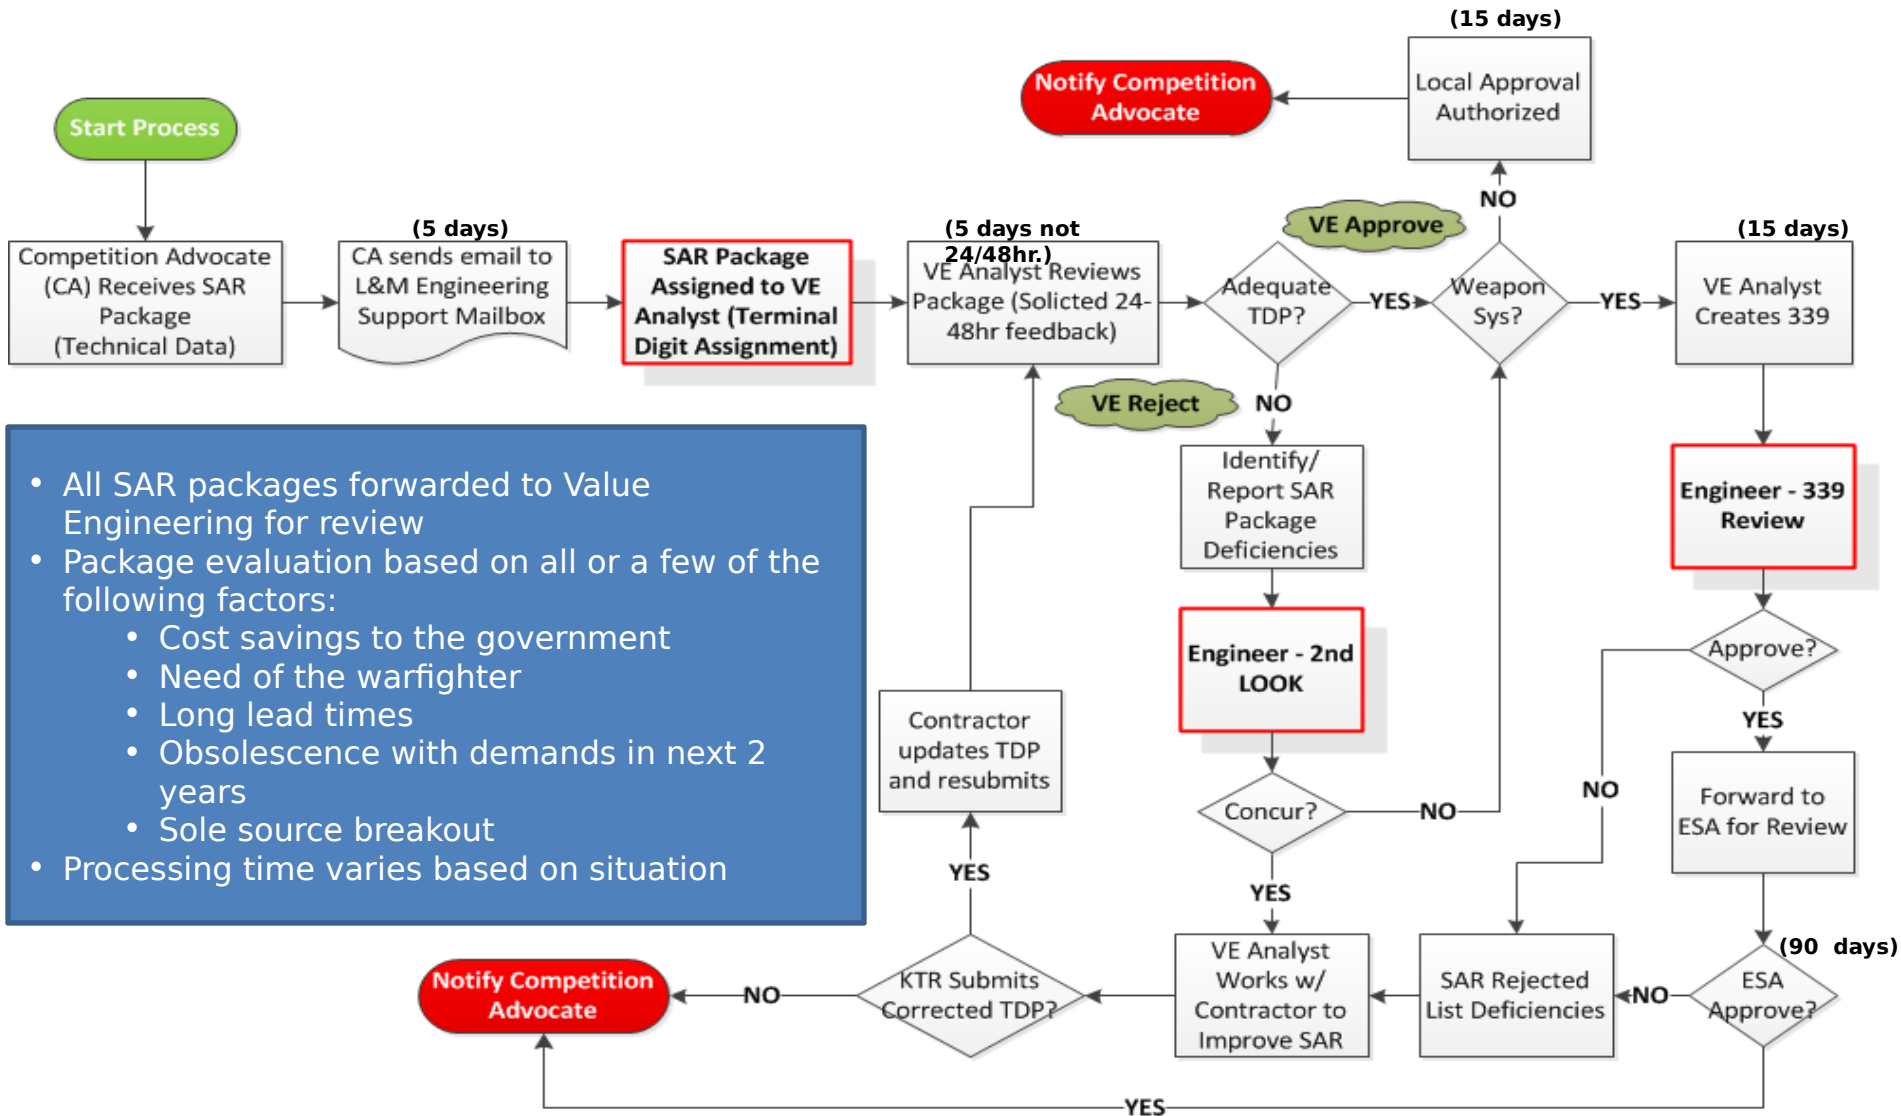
Start Process

Competition Advocate (CA) Receives SAR Package (Technical Data)

(5 days)
CA sends email to L&M Engineering Support Mailbox

SAR Package Assigned to VE Analyst (Terminal Digit Assignment)

(5 days not 24/48hr.)
VE Analyst Reviews Package (Solicted 24-48hr feedback)

Adequate TDP?

YES

VE Approve

Weapon Sys?

NO

(15 days)
Local Approval Authorized

Notify Competition Advocate

YES

(15 days)
VE Analyst Creates 339

VE Reject

NO

Identify/ Report SAR Package Deficiencies

Engineer - 2nd LOOK

Concur?

NO

YES

Engineer - 339 Review

Approve?

YES

NO

Forward to ESA for Review

(90 days)
ESA Approve?

NO

SAR Rejected List Deficiencies

VE Analyst Works w/ Contractor to Improve SAR

KTR Submits Corrected TDP?

YES

Contractor updates TDP and resubmits

NO

Notify Competition Advocate

YES

• All SAR packages forwarded to Value Engineering for review
• Package evaluation based on all or a few of the following factors:
  • Cost savings to the government
  • Need of the warfighter
  • Long lead times
  • Obsolescence with demands in next 2 years
  • Sole source breakout
• Processing time varies based on situation